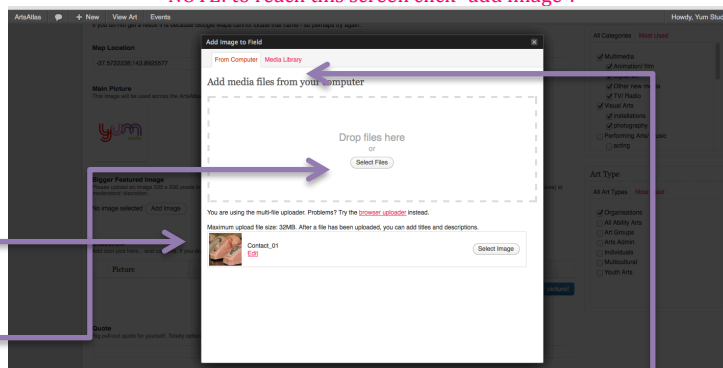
NOTE: to reach this screen click "add image".

ArtsAtlas + New View Art Events Howdy, Yum Stud

Map Location
-37.5722338,143.8925577

Main Picture
This image will be used across the ArtsAt

Bigger Featured Image
Please upload an image 320 x 200 pixels
No image selected Add Image

Picture

Quote

Add Image to Field
From Computer Media Library
Add media files from your computer

Drop files here
or
Select Files

You are using the multi-file uploader. Problems? Try the browser uploader instead.
Maximum upload file size: 32MB. After a file has been uploaded, you can add titles and descriptions.
Contact_01
Edit
Select Image

All Categories Most Used
Multimedia
Animation/ film
Other new media
TV/ Radio
Visual Arts
installations
photography
Performing Arts
acting

Art Type
All Art Types Most Used
Organisations
All Ability Arts
Art Groups
Arts Admin
Individuals
Multicultural
Youth Arts